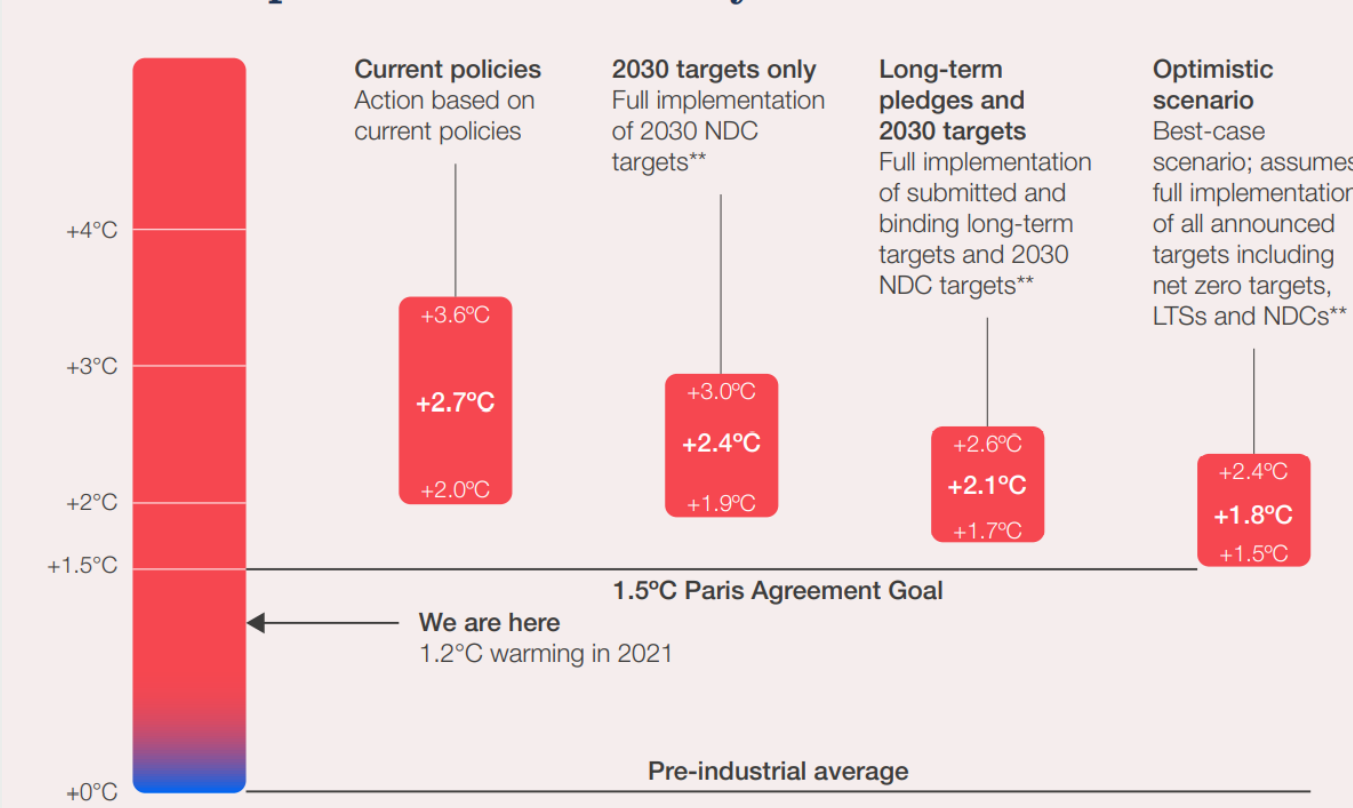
Current policies
Action based on current policies

2030 targets only
Full implementation of 2030 NDC targets**

Long-term pledges and 2030 targets
Full implementation of submitted and binding long-term targets and 2030 NDC targets**

Optimistic scenario
Best-case scenario; assumes full implementation of all announced targets including net zero targets, LTSs and NDCs**

+4°C
+3°C
+2°C
+1.5°C
+0°C

+3.6°C
+2.7°C
+2.0°C

+3.0°C
+2.4°C
+1.9°C

+2.6°C
+2.1°C
+1.7°C

+2.4°C
+1.8°C
+1.5°C

1.5°C Paris Agreement Goal

We are here
1.2°C warming in 2021

Pre-industrial average